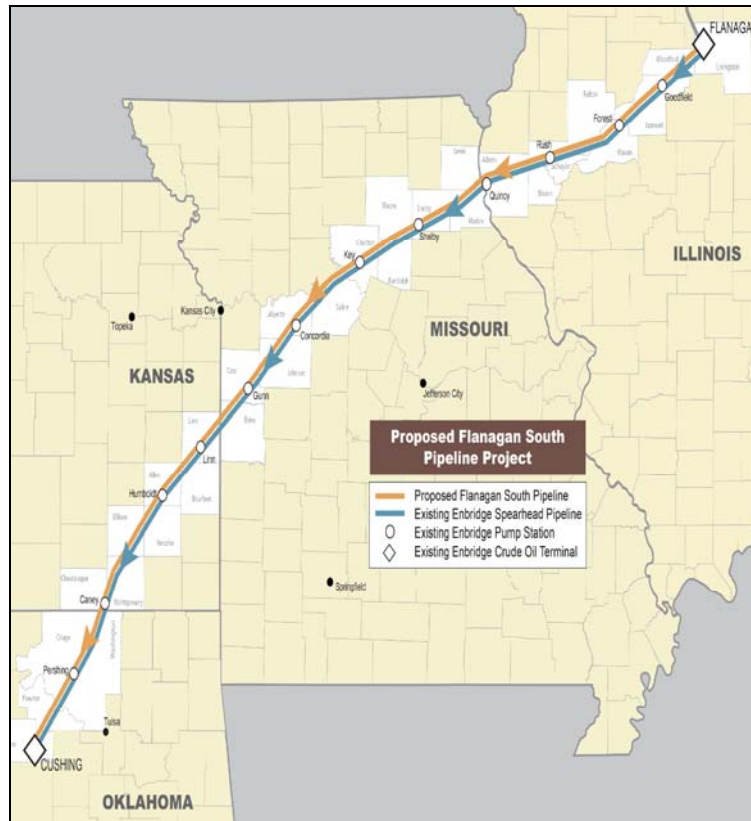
FLANAGA
Goodfield
Forest
Rush
Quincy
Shelby
Key
Concordia
Gunn
Linn
Humboldt
Caney
Pershing
CUSHING
ILLINOIS
MISSOURI
KANSAS
OKLAHOMA
Topeka
Kansas City
Jefferson City
Springfield
Tulsa
Proposed Flanagan South Pipeline Project
Proposed Flanagan South Pipeline
Existing Enbridge Spearhead Pipeline
Existing Enbridge Pump Station
Existing Enbridge Crude Oil Terminal